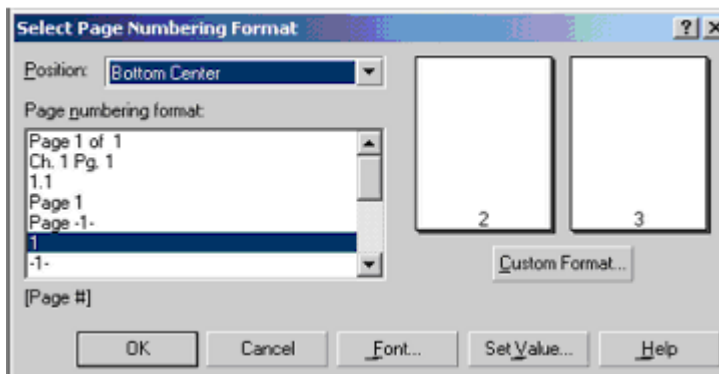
Select Page Numbering Format

?

×

Position: Bottom Center

Page numbering format:

Page 1 of 1
Ch. 1 Pg. 1
1.1
Page 1
Page -1-
1
-1-

2

3

Custom Format...

[Page #]

OK

Cancel

Font...

Set Value...

Help